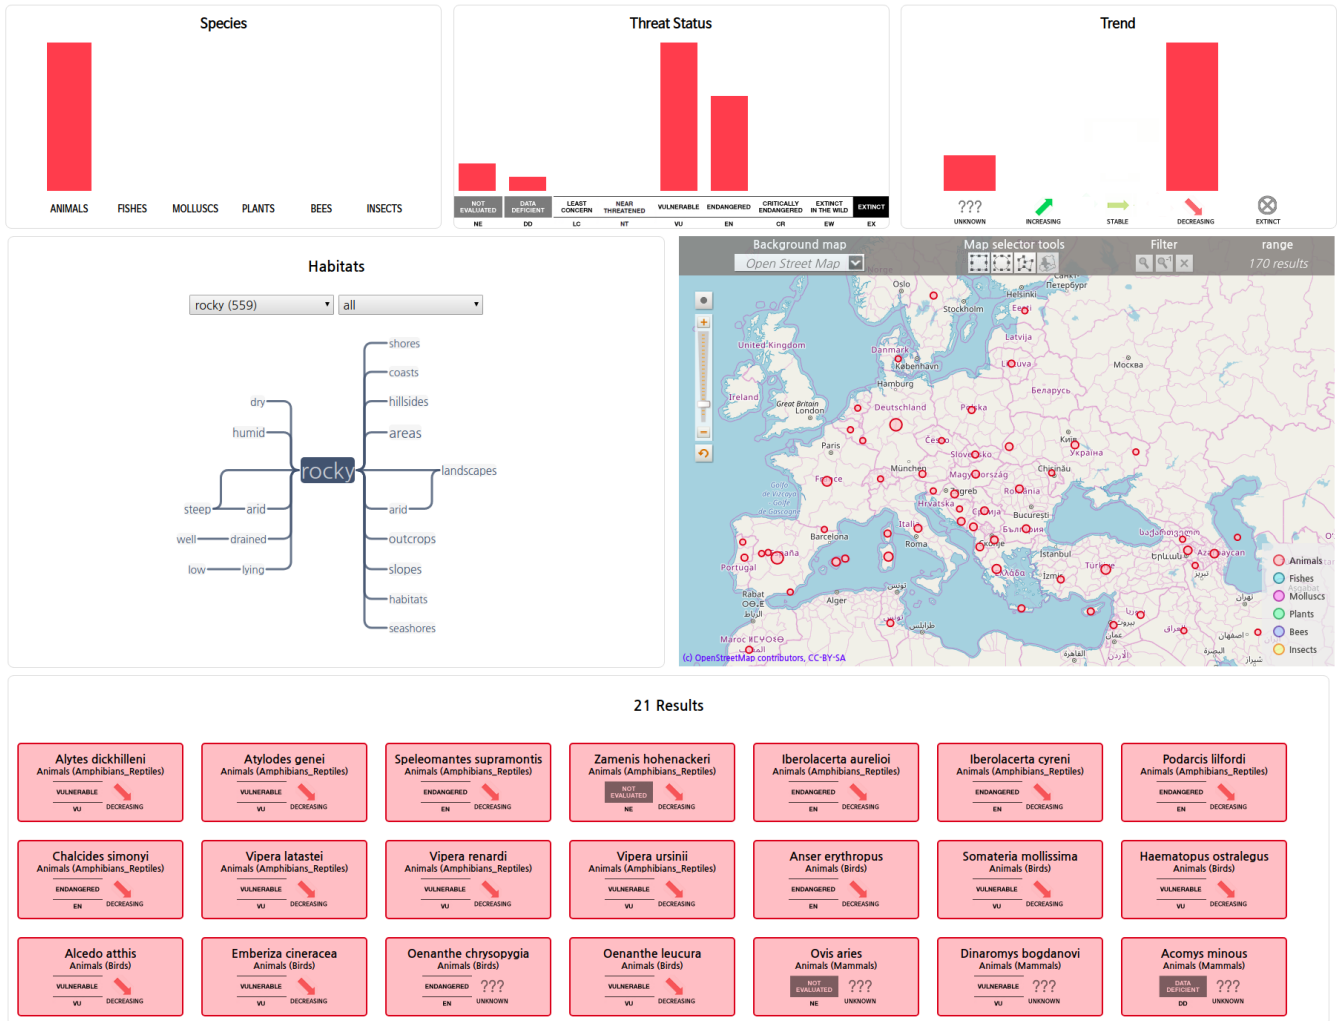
Species

ANIMALS FISHES MOLLUSCS PLANTS BEES INSECTS

Threat Status

NOT EVALUATED NE
DATA DEFICIENT DD
LEAST CONCERN LC
NEAR THREATENED NT
VULNERABLE VU
ENDANGERED EN
CRITICALLY ENDANGERED CR
EXTINCT IN THE WILD EW
EXTINCT EX

Trend

??? UNKNOWN
INCREASING
STABLE
DECREASING
EXTINCT

Habitats

rocky (559) all

dry
humid
steep arid
well drained
low lying
rocky
shores
coasts
hillsides
areas
landscapes
arid
outcrops
slopes
habitats
seashores

Background map
Open Street Map
Map selector tools
Filter
range
170 results

Oslo
Stockholm
Helsinki
United Kingdom
Danmark
København
Latvija
Lietuva
Москва
Ireland
Great Britain
London
Hamburg
Deutschland
Polska
Беларусь
Paris
Česko
Київ
Україна
Slovensko
München
Magyarország
Chișinău
France
România
Hrvatska
Srbija
București
България
Italia
Roma
Barcelona
España
Portugal
Istanbul
Türkiye
Ελλάδα
Izmir
Rabat
Alger
Maroc
(c) OpenStreetMap contributors, CC-BY-SA

Animals
Fishes
Molluscs
Plants
Bees
Insects

21 Results

Alytes dickhilleni
Animals (Amphibians_Reptiles)
VULNERABLE VU DECREASING

Atylodes genei
Animals (Amphibians_Reptiles)
VULNERABLE VU DECREASING

Speleomantes supramontis
Animals (Amphibians_Reptiles)
ENDANGERED EN DECREASING

Zamenis hohenackeri
Animals (Amphibians_Reptiles)
NOT EVALUATED NE DECREASING

Iberolacerta aurelioi
Animals (Amphibians_Reptiles)
ENDANGERED EN DECREASING

Iberolacerta cyreni
Animals (Amphibians_Reptiles)
ENDANGERED EN DECREASING

Podarcis lilfordi
Animals (Amphibians_Reptiles)
ENDANGERED EN DECREASING

Chalcides simonyi
Animals (Amphibians_Reptiles)
ENDANGERED EN DECREASING

Vipera latastei
Animals (Amphibians_Reptiles)
VULNERABLE VU DECREASING

Vipera renardi
Animals (Amphibians_Reptiles)
VULNERABLE VU DECREASING

Vipera ursinii
Animals (Amphibians_Reptiles)
VULNERABLE VU DECREASING

Anser erythropus
Animals (Birds)
ENDANGERED EN DECREASING

Somateria mollissima
Animals (Birds)
VULNERABLE VU DECREASING

Haematopus ostralegus
Animals (Birds)
VULNERABLE VU DECREASING

Alcedo atthis
Animals (Birds)
VULNERABLE VU DECREASING

Emberiza cineracea
Animals (Birds)
VULNERABLE VU DECREASING

Oenanthe chrysopygia
Animals (Birds)
ENDANGERED EN ??? UNKNOWN

Oenanthe leucura
Animals (Birds)
VULNERABLE VU DECREASING

Ovis aries
Animals (Mammals)
NOT EVALUATED NE ??? UNKNOWN

Dinaromys bogdanovi
Animals (Mammals)
VULNERABLE VU ??? UNKNOWN

Acomys minous
Animals (Mammals)
DATA DEFICIENT DD ??? UNKNOWN